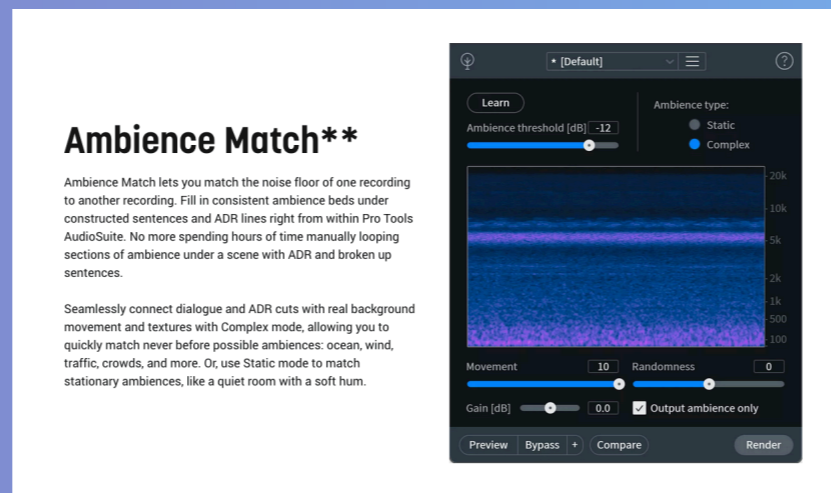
Ambience Match**

Ambience Match lets you match the noise floor of one recording to another recording. Fill in consistent ambience beds under constructed sentences and ADR lines right from within Pro Tools AudioSuite. No more spending hours of time manually looping sections of ambience under a scene with ADR and broken up sentences.

Seamlessly connect dialogue and ADR cuts with real background movement and textures with Complex mode, allowing you to quickly match never before possible ambiences: ocean, wind, traffic, crowds, and more. Or, use Static mode to match stationary ambiences, like a quiet room with a soft hum.

* [Default]

?

Learn

Ambience threshold [dB] -12

Ambience type:

Static

Complex

20k

10k

5k

2k

1k

500

100

Movement 10

Randomness 0

Gain [dB] 0.0

Output ambience only

Preview

Bypass

+

Compare

Render